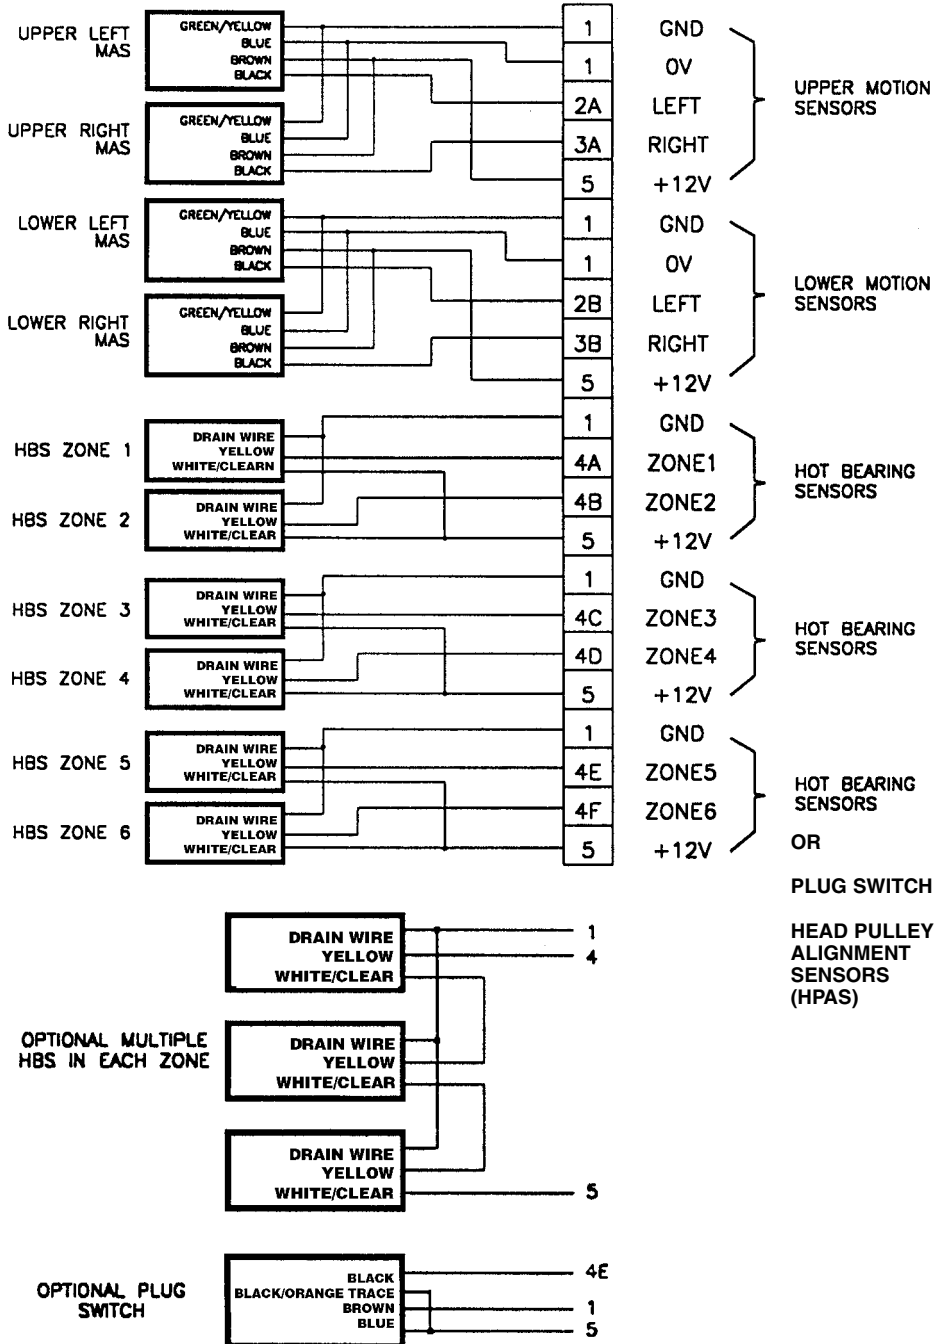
UPPER LEFT MAS
GREEN/YELLOW
BLUE
BROWN
BLACK

UPPER RIGHT MAS
GREEN/YELLOW
BLUE
BROWN
BLACK

LOWER LEFT MAS
GREEN/YELLOW
BLUE
BROWN
BLACK

LOWER RIGHT MAS
GREEN/YELLOW
BLUE
BROWN
BLACK

HBS ZONE 1
DRAIN WIRE
YELLOW
WHITE/CLEARN

HBS ZONE 2
DRAIN WIRE
YELLOW
WHITE/CLEAR

HBS ZONE 3
DRAIN WIRE
YELLOW
WHITE/CLEAR

HBS ZONE 4
DRAIN WIRE
YELLOW
WHITE/CLEAR

HBS ZONE 5
DRAIN WIRE
YELLOW
WHITE/CLEAR

HBS ZONE 6
DRAIN WIRE
YELLOW
WHITE/CLEAR

| | |
|---|---|
| 1 | GND |
| 1 | 0V |
| 2A | LEFT |
| 3A | RIGHT |
| 5 | +12V |
| 1 | GND |
| 1 | 0V |
| 2B | LEFT |
| 3B | RIGHT |
| 5 | +12V |
| 1 | GND |
| 4A | ZONE1 |
| 4B | ZONE2 |
| 5 | +12V |
| 1 | GND |
| 4C | ZONE3 |
| 4D | ZONE4 |
| 5 | +12V |
| 1 | GND |
| 4E | ZONE5 |
| 4F | ZONE6 |
| 5 | +12V |

UPPER MOTION SENSORS

LOWER MOTION SENSORS

HOT BEARING SENSORS

HOT BEARING SENSORS

HOT BEARING SENSORS

OR

PLUG SWITCH

HEAD PULLEY ALIGNMENT SENSORS (HPAS)

OPTIONAL MULTIPLE HBS IN EACH ZONE

DRAIN WIRE
YELLOW
WHITE/CLEAR
1
4

DRAIN WIRE
YELLOW
WHITE/CLEAR

DRAIN WIRE
YELLOW
WHITE/CLEAR
5

OPTIONAL PLUG SWITCH
BLACK
BLACK/ORANGE TRACE
BROWN
BLUE
4E
1
5